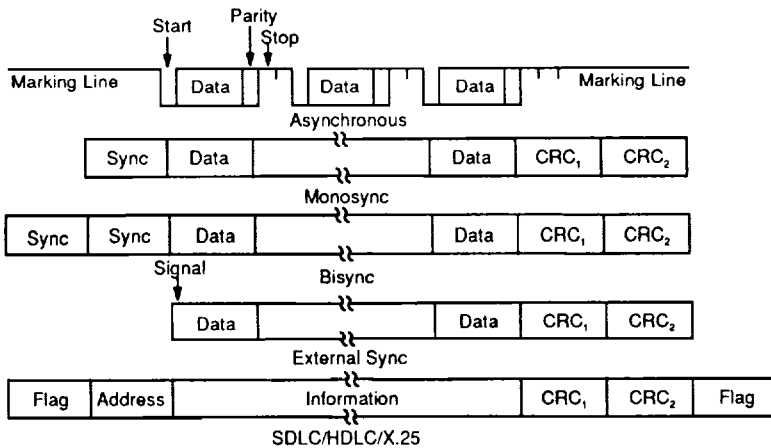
Start

Parity

Stop

Marking Line

Data

Data

Data

Marking Line

Asynchronous

| Sync | Data | | Data | $CRC_1$ | $CRC_2$ |
|---|---|---|---|---|---|

Monosync

| Sync | Sync | Data | | Data | $CRC_1$ | $CRC_2$ |
|---|---|---|---|---|---|---|

Bisync

Signal

| Data | | Data | $CRC_1$ | $CRC_2$ |
|---|---|---|---|---|

External Sync

| Flag | Address | Information | $CRC_1$ | $CRC_2$ | Flag |
|---|---|---|---|---|---|

SDLC/HDLC/X.25